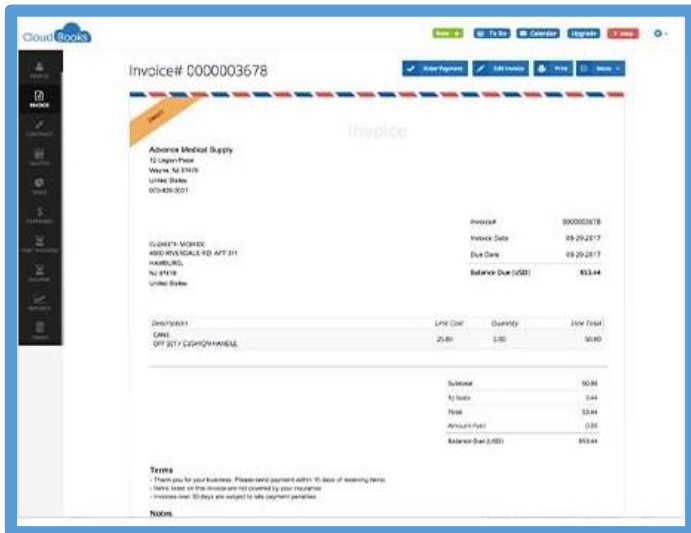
Cloud Books

New + | To Do | Calendar | Upgrade | Help

Profile
Invoice
Contract
Quotes
Items
Expenses
Time Tracking
Vendors
Reports
Trash

Invoice# 0000003678

Enter Payment | Edit Invoice | Print | More

Draft

Invoice

Advance Medical Supply
12 Legion Place
Wayne, NJ 07470
United States
973-839-0001

| | |
|---|---|
| Invoice# | 0000003678 |
| Invoice Date | 09-29-2017 |
| Due Date | 09-29-2017 |
| Balance Due (USD) | $53.44 |

ELIZABETH MORSE
4000 RIVERDALE RD APT 311
HAMBURG,
NJ 07419
United States

| Description | Unit Cost | Quantity | Line Total |
|---|---|---|---|
| CANE OFF SET / CUSHION HANDLE | 25.00 | 2.00 | 50.00 |

| | |
|---|---|
| Subtotal | 50.00 |
| NJ Sales | 3.44 |
| Total | 53.44 |
| Amount Paid | 0.00 |
| Balance Due (USD) | $53.44 |

Terms
- Thank you for your business. Please send payment within 15 days of receiving items.
- Items listed on this invoice are not covered by your insurance.
- Invoices over 30 days are subject to late payment penalties.

Notes